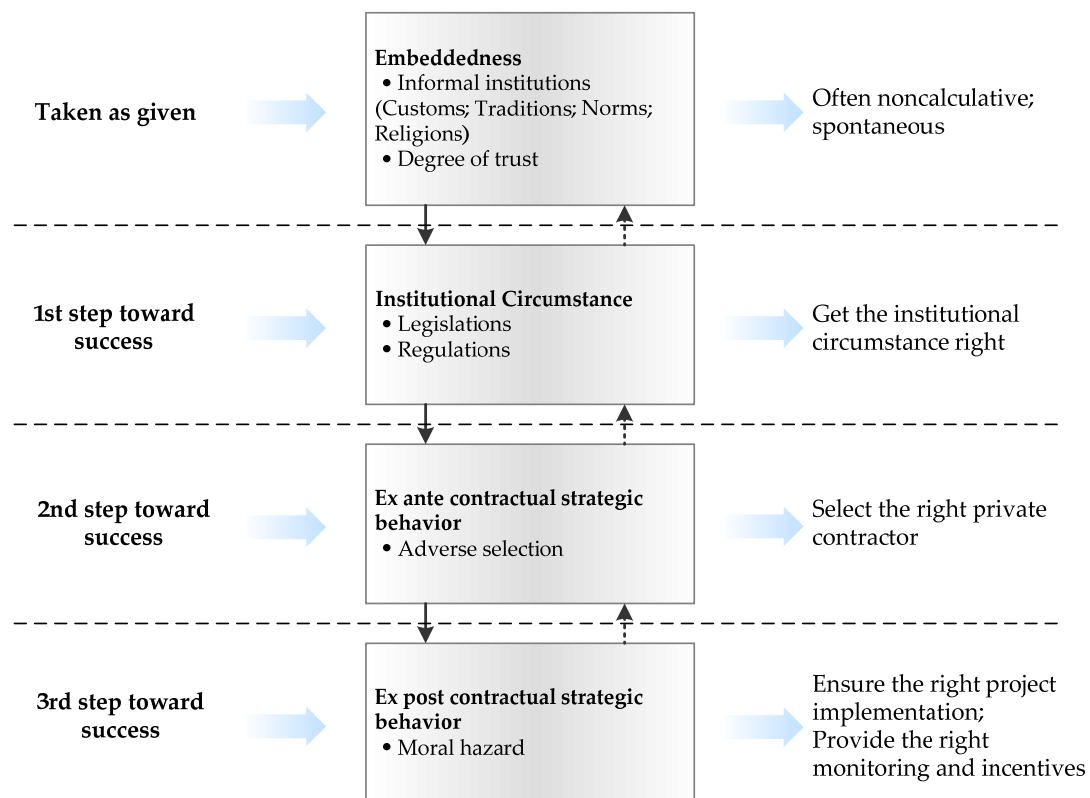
Taken as given

Embeddedness
• Informal institutions (Customs; Traditions; Norms; Religions)
• Degree of trust

Often noncalculative; spontaneous

1st step toward success

Institutional Circumstance
• Legislations
• Regulations

Get the institutional circumstance right

2nd step toward success

Ex ante contractual strategic behavior
• Adverse selection

Select the right private contractor

3rd step toward success

Ex post contractual strategic behavior
• Moral hazard

Ensure the right project implementation; Provide the right monitoring and incentives